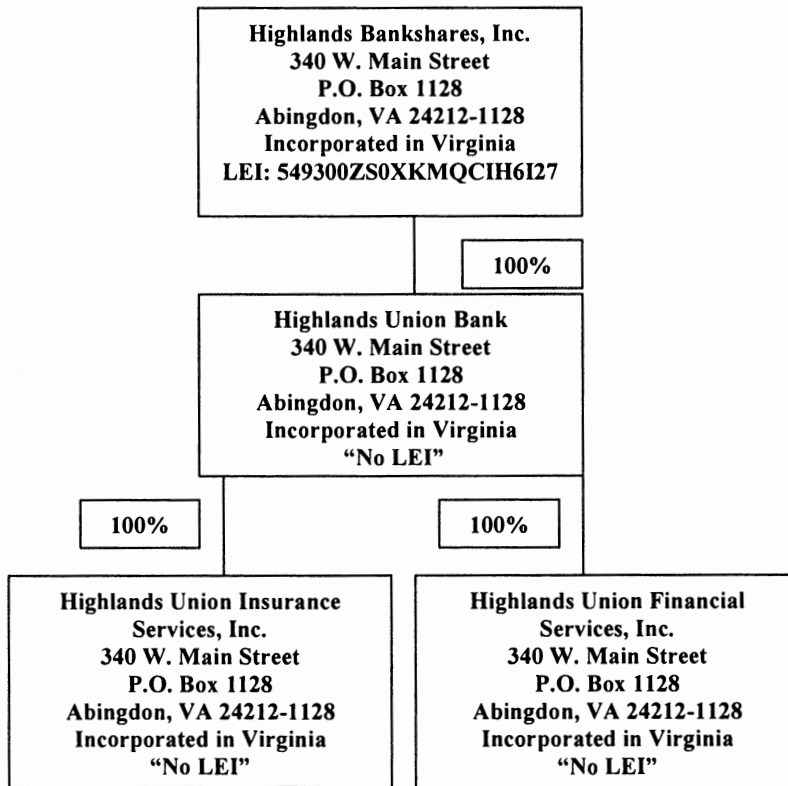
Highlands Bankshares, Inc.
340 W. Main Street
P.O. Box 1128
Abingdon, VA 24212-1128
Incorporated in Virginia
LEI: 549300ZS0XKMQCIH6I27

100%

Highlands Union Bank
340 W. Main Street
P.O. Box 1128
Abingdon, VA 24212-1128
Incorporated in Virginia
"No LEI"

100%

100%

Highlands Union Insurance Services, Inc.
340 W. Main Street
P.O. Box 1128
Abingdon, VA 24212-1128
Incorporated in Virginia
"No LEI"

Highlands Union Financial Services, Inc.
340 W. Main Street
P.O. Box 1128
Abingdon, VA 24212-1128
Incorporated in Virginia
"No LEI"